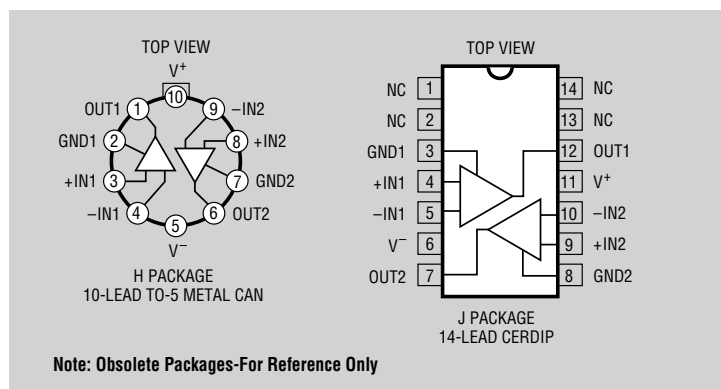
TOP VIEW

$V^+$
10
OUT1 1
9 –IN2
GND1 2
8 +IN2
+IN1 3
7 GND2
–IN1 4
6 OUT2
5
$V^-$

H PACKAGE
10-LEAD TO-5 METAL CAN

TOP VIEW

| | | | |
|---|---|---|---|
| NC | 1 | 14 | NC |
| NC | 2 | 13 | NC |
| GND1 | 3 | 12 | OUT1 |
| +IN1 | 4 | 11 | $V^+$ |
| –IN1 | 5 | 10 | –IN2 |
| $V^-$ | 6 | 9 | +IN2 |
| OUT2 | 7 | 8 | GND2 |

J PACKAGE
14-LEAD CERDIP

Note: Obsolete Packages-For Reference Only